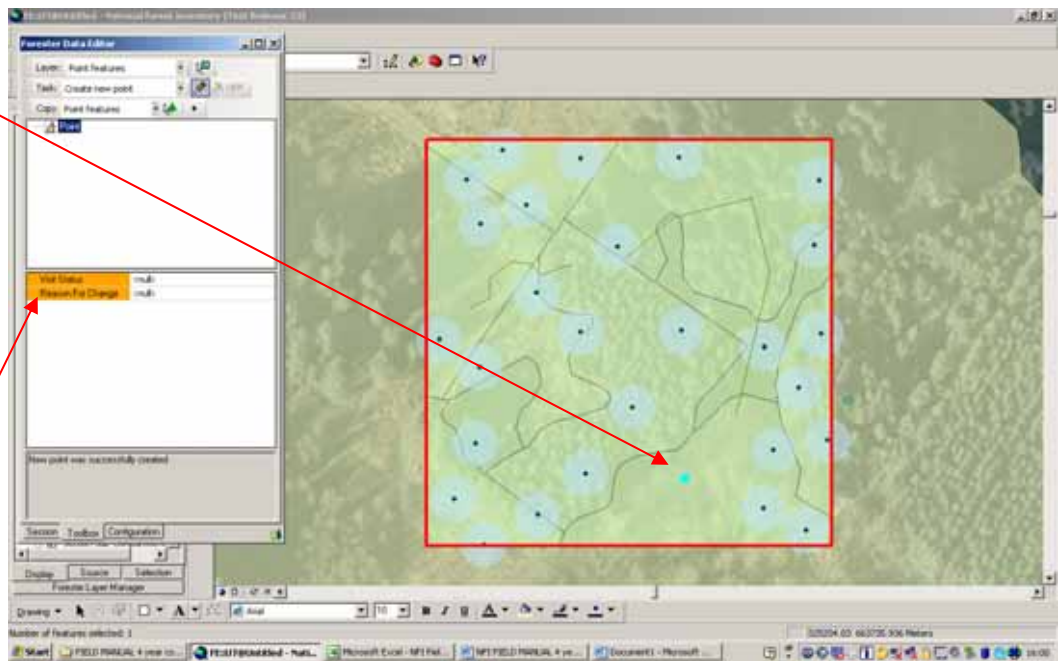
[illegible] - National Forest Inventory (Field Business 2.0)

Forester Data Editor

Layer: Point Features

Task: Create new point

Copy: Point Features

Point

Visit Status
<null>

Reason For Change
<null>

New point was successfully created

Session
Toolbox
Configuration

Display
Source
Selection

Forester Layer Manager

Drawing
Arial
10
B
I
U

Number of features selected: 1

325204.03 662735.936 Meters

Start
FIELD MANUAL 4 year co...
FE:\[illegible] - Nati...
Microsoft Excel - NFI Fiel...
NFI FIELD MANUAL 4 ye...
Document1 - Microsoft ...

16:00